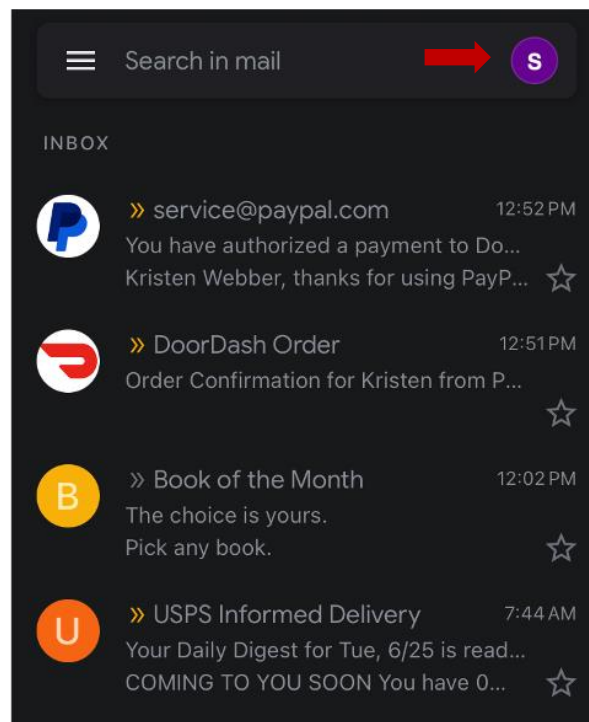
Search in mail

S

INBOX

» service@paypal.com 12:52 PM
You have authorized a payment to Do...
Kristen Webber, thanks for using PayP...

» DoorDash Order 12:51 PM
Order Confirmation for Kristen from P...

B

» Book of the Month 12:02 PM
The choice is yours.
Pick any book.

U

» USPS Informed Delivery 7:44 AM
Your Daily Digest for Tue, 6/25 is read...
COMING TO YOU SOON You have 0...